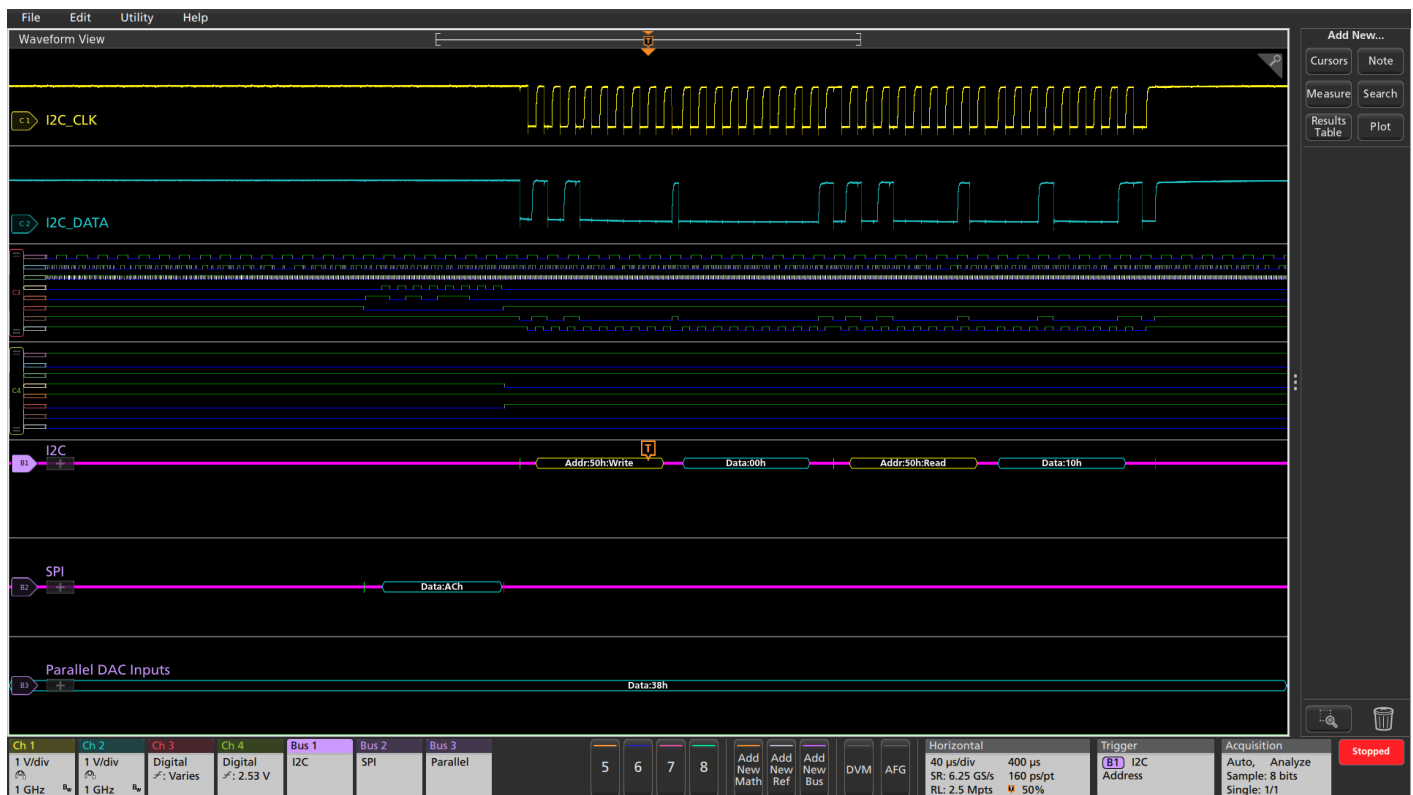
File Edit Utility Help

Waveform View

T

Add New...

Cursors Note

Measure Search

Results Table Plot

C1 I2C_CLK

C2 I2C_DATA

C3

C4

B1 I2C

T

Addr:50h:Write Data:00h Addr:50h:Read Data:10h

B2 SPI

Data:ACh

B3 Parallel DAC Inputs

Data:38h

Ch 1
1 V/div
1 GHz

Ch 2
1 V/div
1 GHz

Ch 3
Digital
: Varies

Ch 4
Digital
: 2.53 V

Bus 1
I2C

Bus 2
SPI

Bus 3
Parallel

5 6 7 8

Add New Math

Add New Ref

Add New Bus

DVM AFG

Horizontal
40 µs/div 400 µs
SR: 6.25 GS/s 160 ps/pt
RL: 2.5 Mpts 50%

Trigger
B1 I2C
Address

Acquisition
Auto, Analyze
Sample: 8 bits
Single: 1/1

Stopped